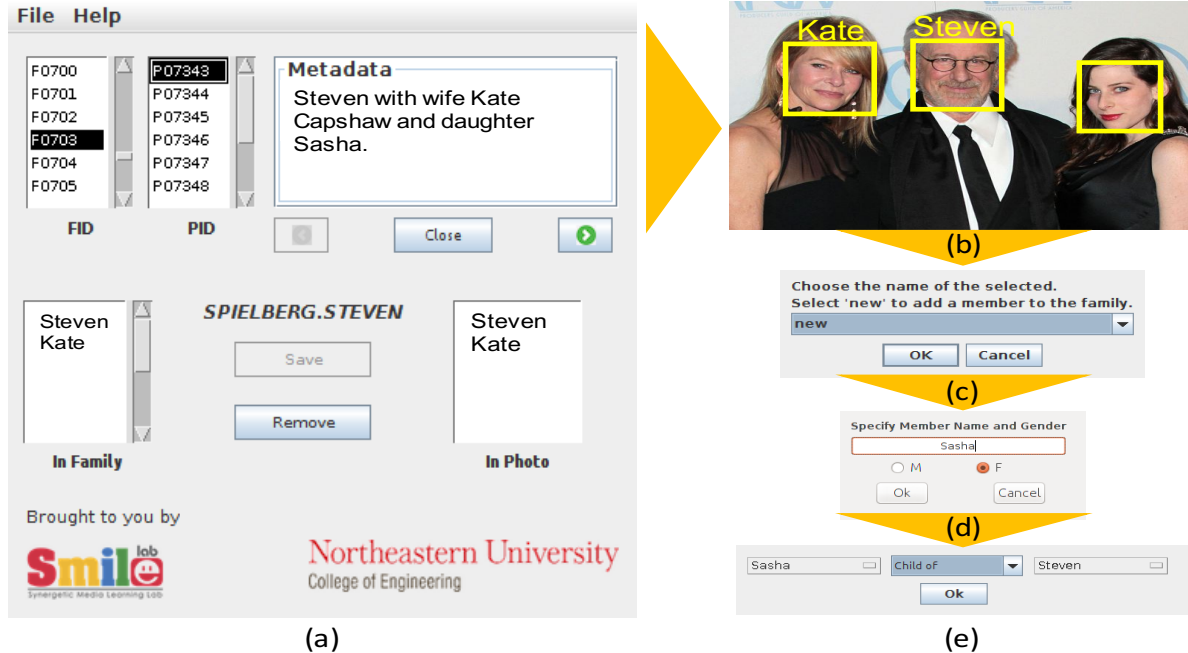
File Help

F0700
F0701
F0702
F0703
F0704
F0705

P07343
P07344
P07345
P07346
P07347
P07348

Metadata
Steven with wife Kate Capshaw and daughter Sasha.

FID
PID

Close

Steven
Kate

SPIELBERG.STEVEN

Save

Remove

Steven
Kate

In Family
In Photo

Brought to you by

Smile lab
Synergetic Media Learning Lab

Northeastern University
College of Engineering

(a)

Kate
Steven

(b)

Choose the name of the selected.
Select 'new' to add a member to the family.
new
OK Cancel

(c)

Specify Member Name and Gender
Sasha
M
F
Ok Cancel

(d)

Sasha
Child of
Steven
Ok

(e)